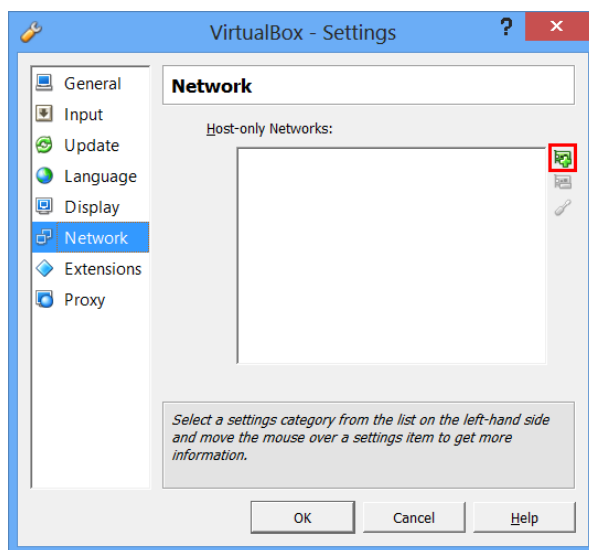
VirtualBox - Settings

?

General
Input
Update
Language
Display
Network
Extensions
Proxy

Network

Host-only Networks:

Select a settings category from the list on the left-hand side and move the mouse over a settings item to get more information.

OK
Cancel
Help